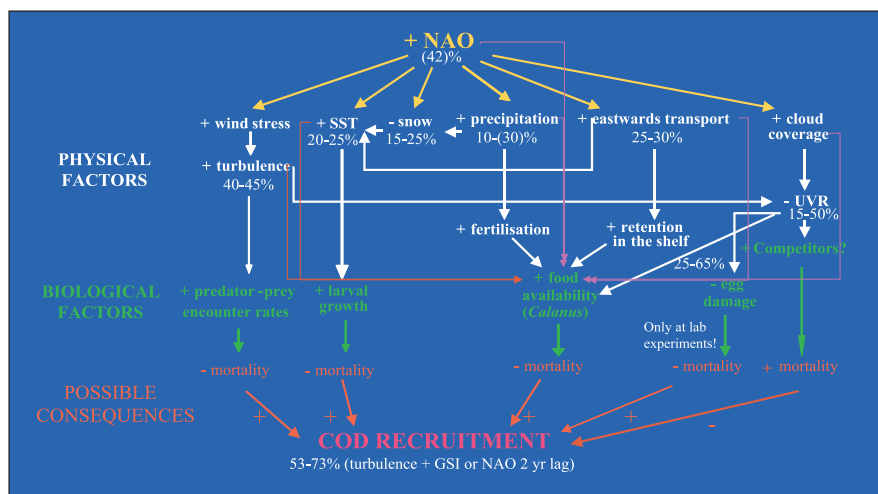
+ NAO
(42)%

+ wind stress

+ SST
20-25%

- snow
15-25%

+ precipitation
10-(30)%

+ eastwards transport
25-30%

+ cloud coverage

PHYSICAL FACTORS

+ turbulence
40-45%

- UVR
15-50%

+ fertilisation

+ retention in the shelf

+ Competitors?

25-65%

BIOLOGICAL FACTORS

+ predator -prey encounter rates

+ larval growth

+ food availability (*Calanus*)

- egg damage

Only at lab experiments!

POSSIBLE CONSEQUENCES

- mortality

- mortality

- mortality

- mortality

+ mortality

+

+

+

+

-

COD RECRUITMENT
53-73% (turbulence + GSI or NAO 2 yr lag)